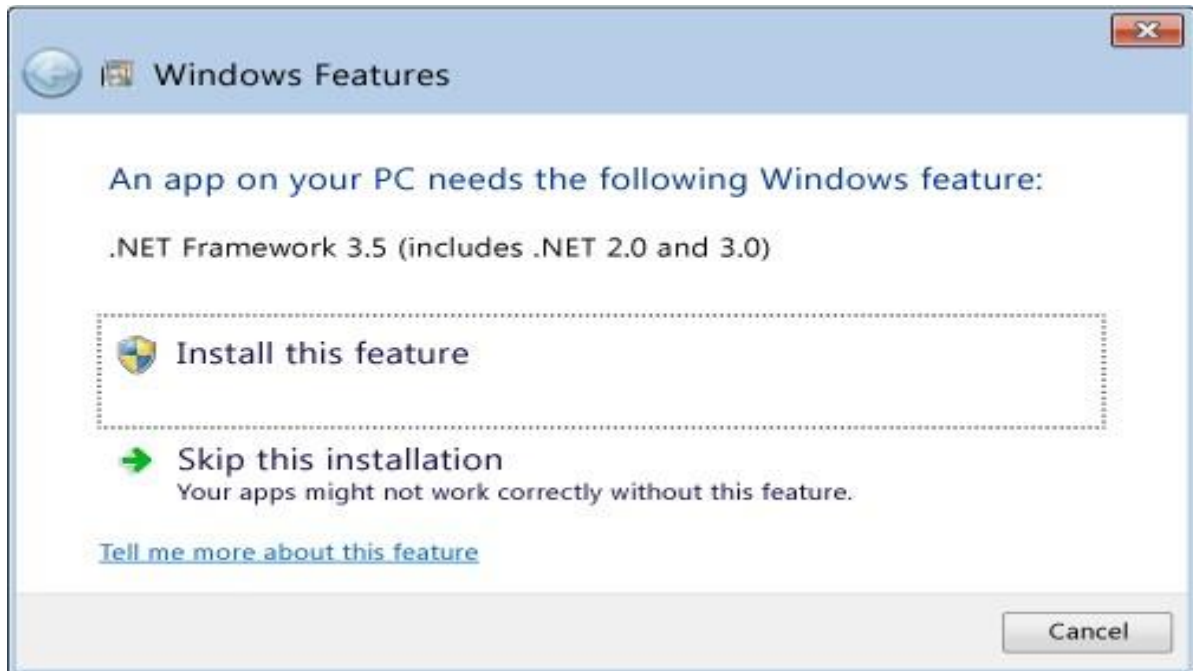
Windows Features

An app on your PC needs the following Windows feature:

.NET Framework 3.5 (includes .NET 2.0 and 3.0)

Install this feature

Skip this installation
Your apps might not work correctly without this feature.

Tell me more about this feature

Cancel